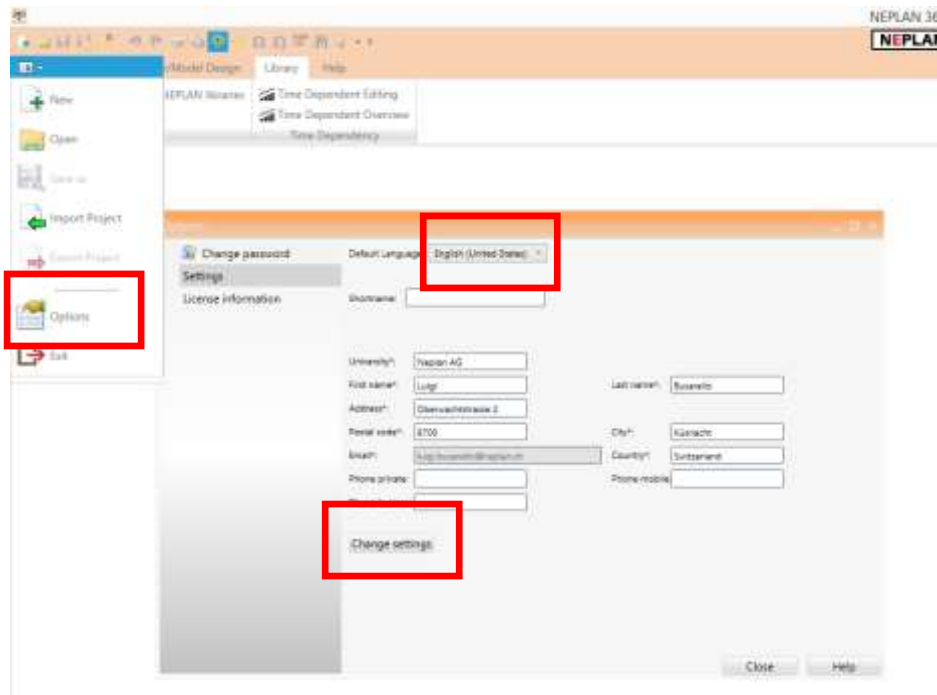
NEPLAN 36

NEPLAN

/Model Design Library Help

New

Open

Save as

Import Project

Export Project

Options

Exit

NEPLAN libraries

Time Dependent Editing

Time Dependent Overview

Time Dependency

Options

Change password

Settings

License information

Default Language: English (United States)

Shortname:

University*: Neplan AG

First name*: Luigi

Last name*: Busarello

Address*: Oberwachtstrasse 2

Postal code*: 8700

City*: Küsnacht

Email*: luigi.busarello@neplan.ch

Country*: Switzerland

Phone private:

Phone mobile:

Change settings

Close

Help